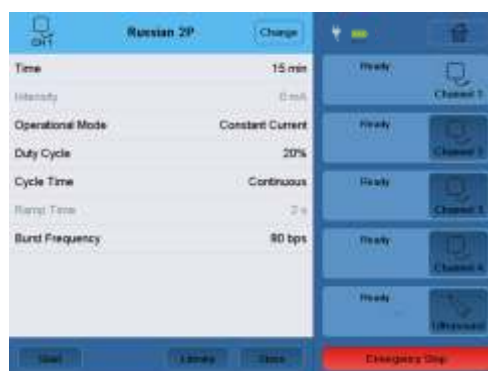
CH1

Russian 2P

Change

Time 15 min

Intensity 0 mA

Operational Mode Constant Current

Duty Cycle 20%

Cycle Time Continuous

Ramp Time 2 s

Burst Frequency 80 bps

Ready

Channel 1

Ready

Channel 2

Ready

Channel 3

Ready

Channel 4

Ready

Ultrasound

Start

Library

Store

Emergency Stop